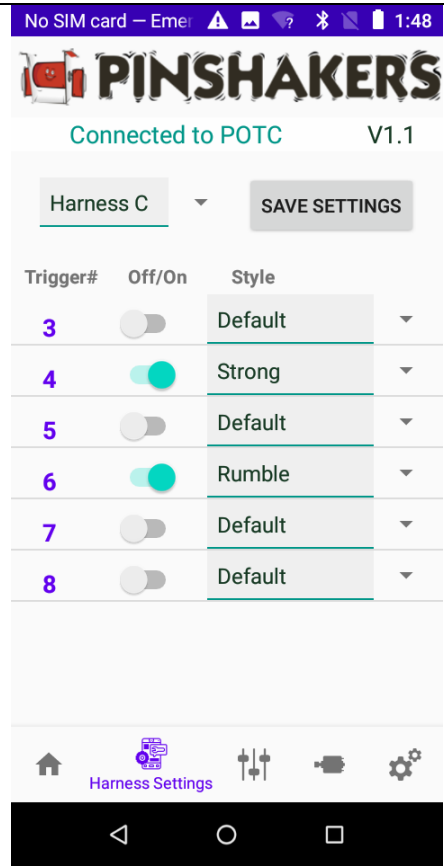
No SIM card — Emer 1:48

PINSHAKERS

Connected to POTC V1.1

Harness C

SAVE SETTINGS

| Trigger# | Off/On | Style |
|---|---|---|
| 3 | | Default |
| 4 | | Strong |
| 5 | | Default |
| 6 | | Rumble |
| 7 | | Default |
| 8 | | Default |

Harness Settings